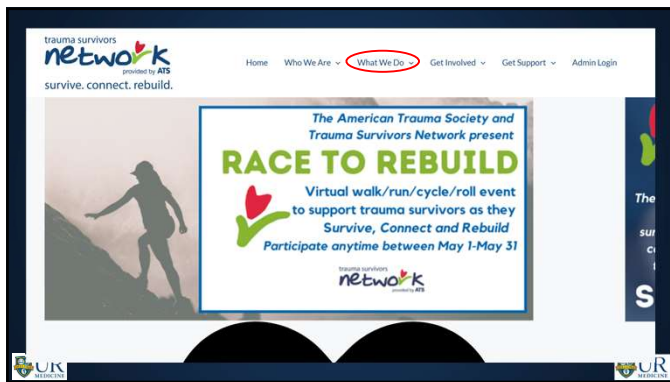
trauma survivors
network
provided by ATS
survive. connect. rebuild.

Home Who We Are What We Do Get Involved Get Support Admin Login

The American Trauma Society and Trauma Survivors Network present

RACE TO REBUILD

Virtual walk/run/cycle/roll event to support trauma survivors as they Survive, Connect and Rebuild

Participate anytime between May 1-May 31

trauma survivors
network
provided by ATS

The
sur
to
S

UR MEDICINE

UR MEDICINE